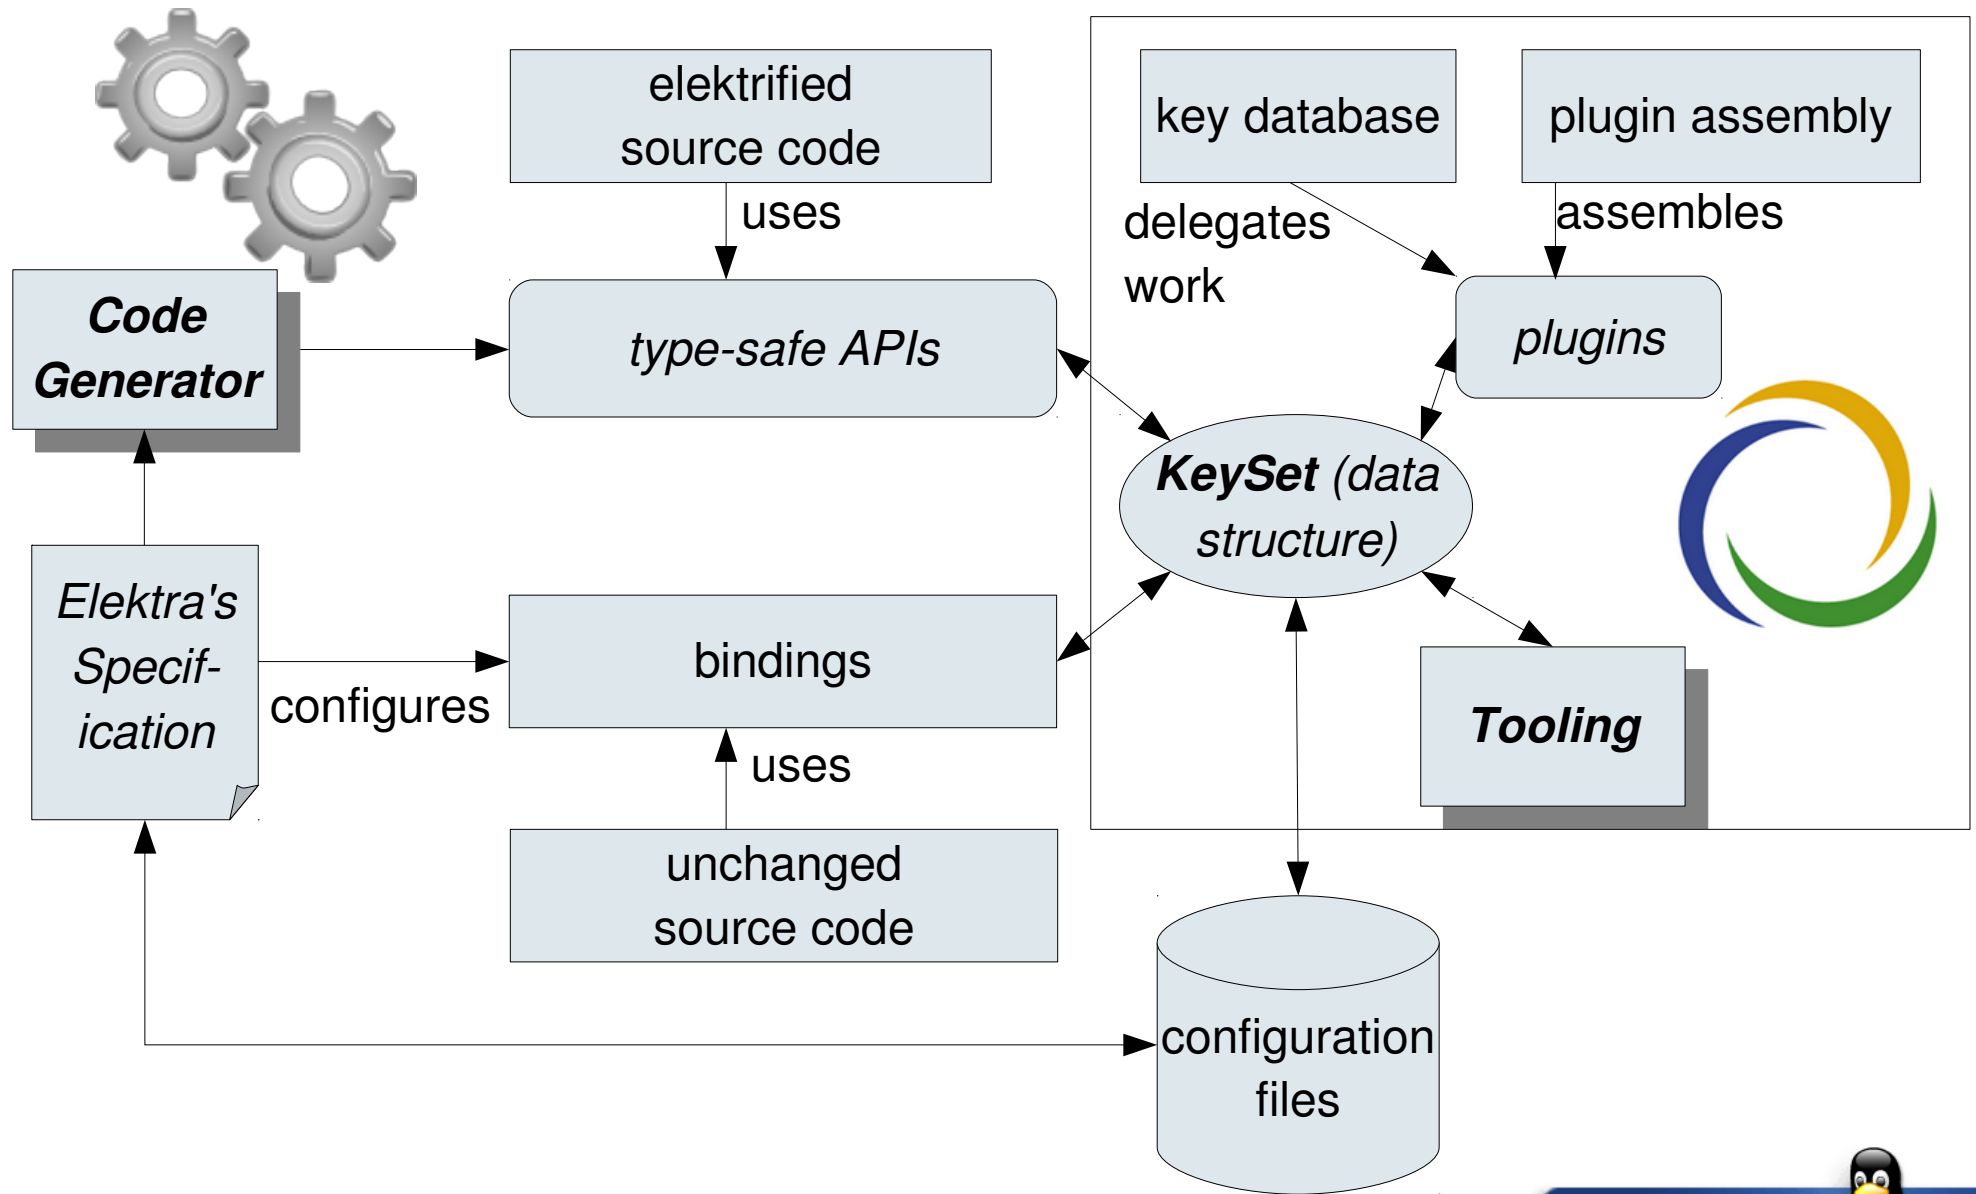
elektrified source code

uses

key database

plugin assembly

delegates work

assembles

Code Generator

type-safe APIs

plugins

KeySet (data structure)

Elektra's Specif-ication

bindings

configures

Tooling

uses

unchanged source code

configuration files